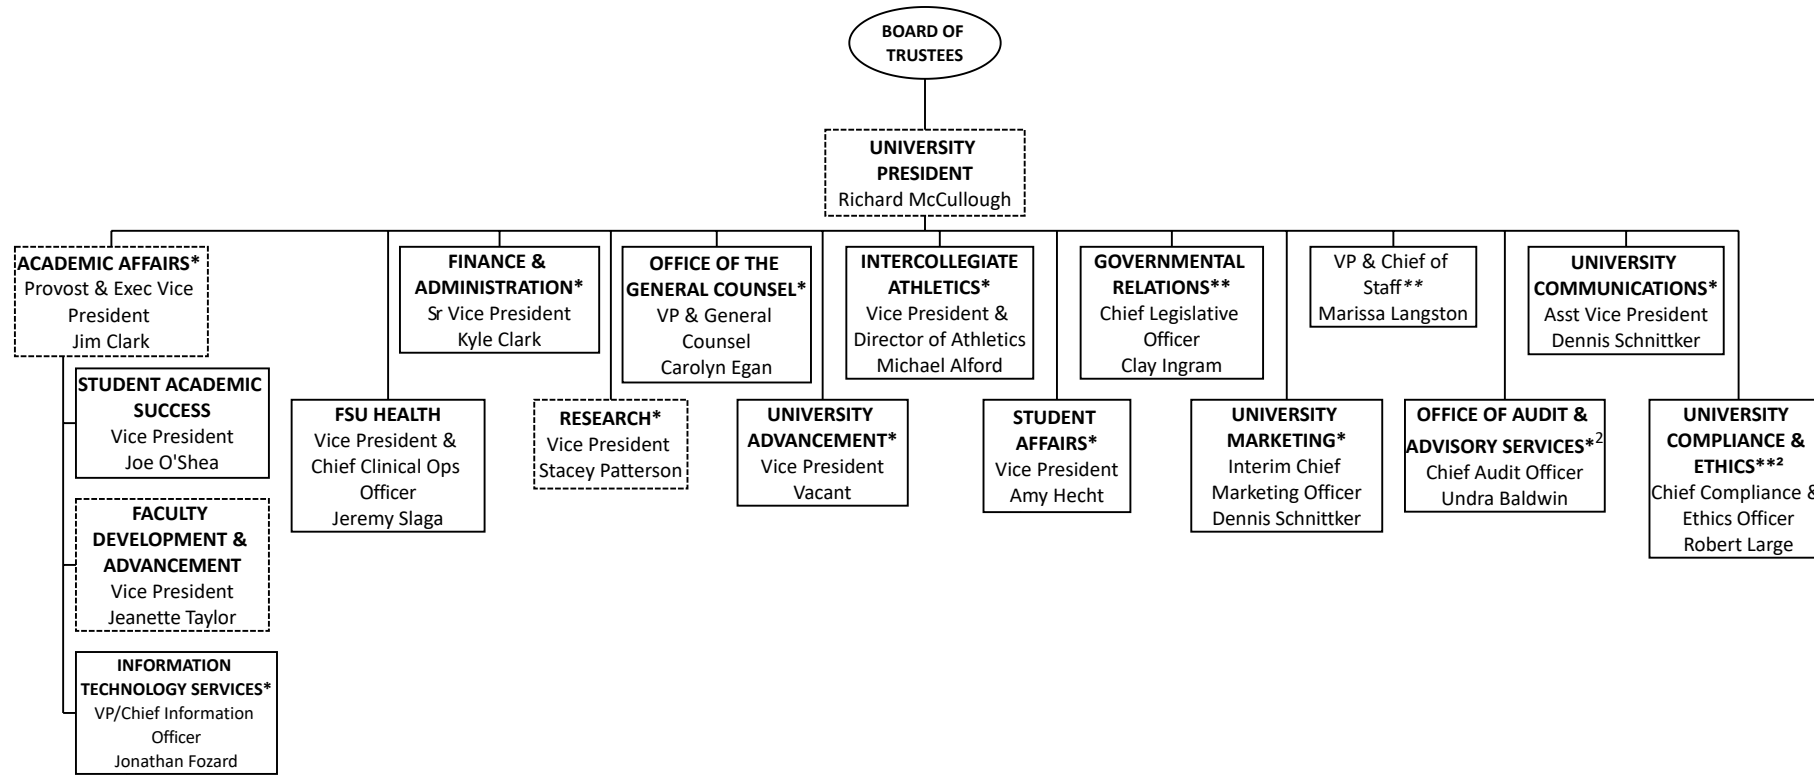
BOARD OF TRUSTEES

UNIVERSITY PRESIDENT
Richard McCullough

ACADEMIC AFFAIRS*
Provost & Exec Vice President
Jim Clark

STUDENT ACADEMIC SUCCESS
Vice President
Joe O'Shea

FACULTY DEVELOPMENT & ADVANCEMENT
Vice President
Jeanette Taylor

INFORMATION TECHNOLOGY SERVICES*
VP/Chief Information Officer
Jonathan Fozard

FSU HEALTH
Vice President & Chief Clinical Ops Officer
Jeremy Slaga

FINANCE & ADMINISTRATION*
Sr Vice President
Kyle Clark

RESEARCH*
Vice President
Stacey Patterson

OFFICE OF THE GENERAL COUNSEL*
VP & General Counsel
Carolyn Egan

UNIVERSITY ADVANCEMENT*
Vice President
Vacant

INTERCOLLEGIATE ATHLETICS*
Vice President & Director of Athletics
Michael Alford

STUDENT AFFAIRS*
Vice President
Amy Hecht

GOVERNMENTAL RELATIONS**
Chief Legislative Officer
Clay Ingram

UNIVERSITY MARKETING*
Interim Chief Marketing Officer
Dennis Schnittker

VP & Chief of Staff**
Marissa Langston

OFFICE OF AUDIT & ADVISORY SERVICES*$^2$
Chief Audit Officer
Undra Baldwin

UNIVERSITY COMMUNICATIONS*
Asst Vice President
Dennis Schnittker

UNIVERSITY COMPLIANCE & ETHICS**$^2$
Chief Compliance & Ethics Officer
Robert Large